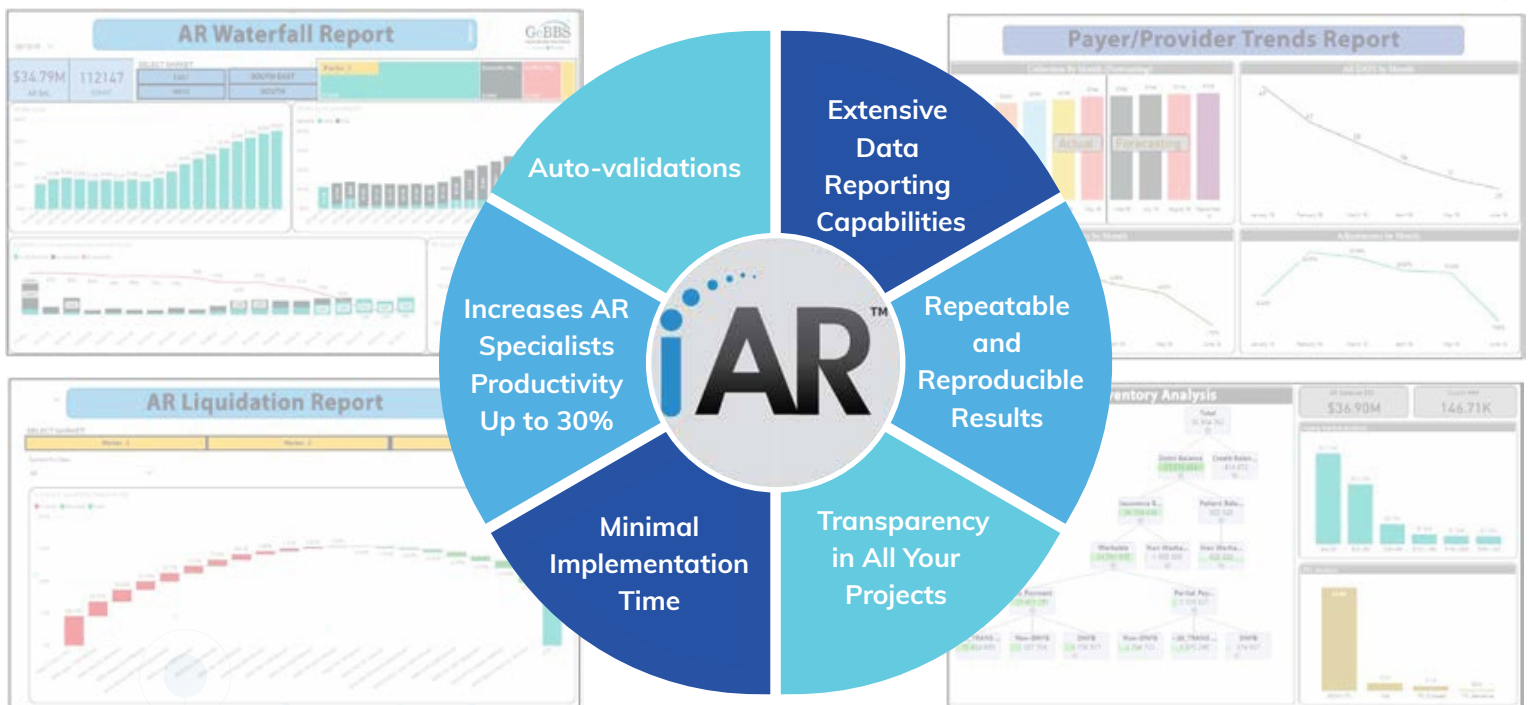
AR Waterfall Report

GeBBS

$34.79M

112147

EAST

SOUTH EAST

WEST

SOUTH

Payer/Provider Trends Report

Actual

Forecasting

AR Liquidation Report

Inventory Analysis

$36.90M

146.71K

Total

Debit Balance

Credit Balan...

Patient Bala...

Workable

Non Worka...

Partial Pay...

Non-DNFB

DNFB

Auto-validations

Extensive Data Reporting Capabilities

Repeatable and Reproducible Results

Transparency in All Your Projects

Minimal Implementation Time

Increases AR Specialists Productivity Up to 30%

iAR™